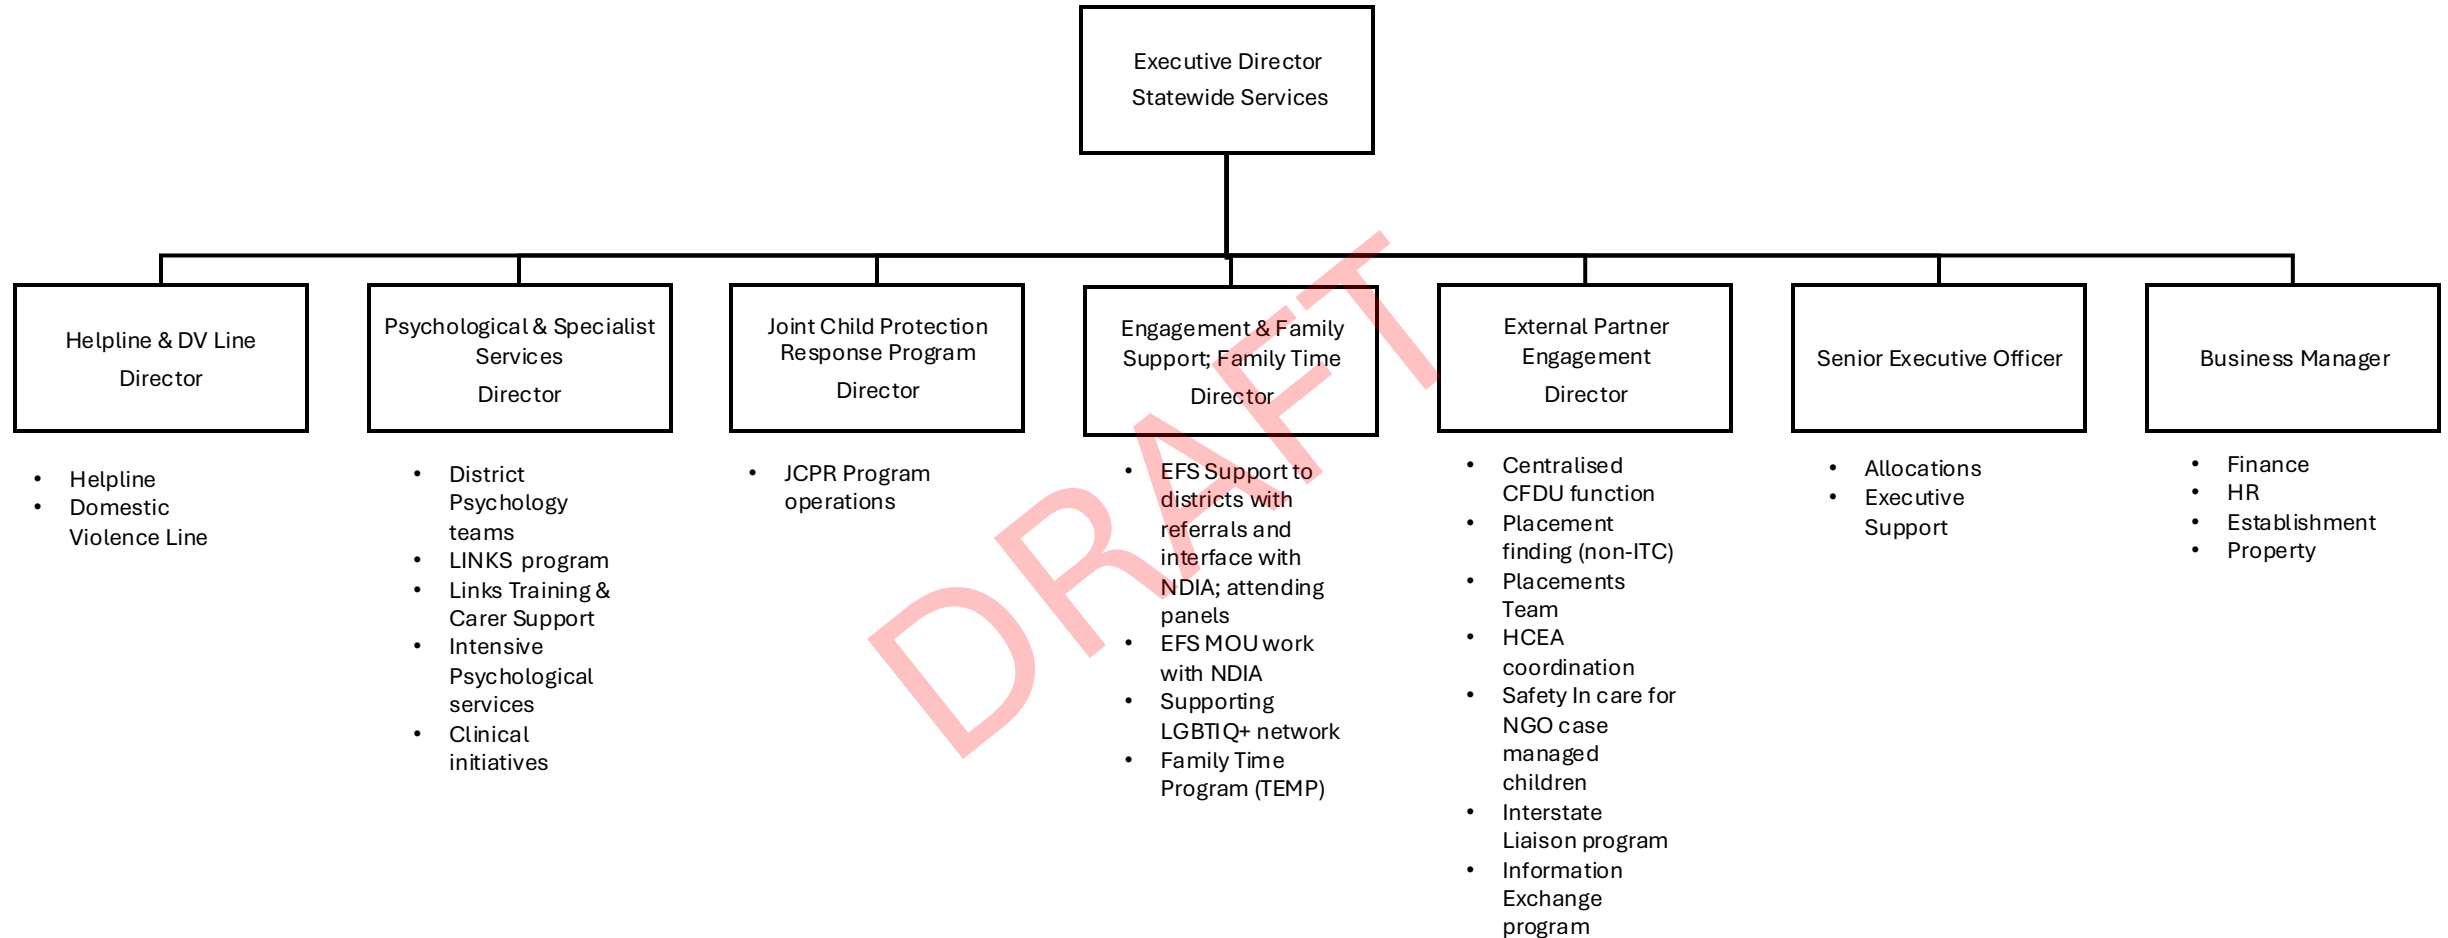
Executive Director
Statewide Services

Helpline & DV Line
Director

- Helpline
- Domestic Violence Line

Psychological & Specialist Services
Director

- District Psychology teams
- LINKS program
- Links Training & Carer Support
- Intensive Psychological services
- Clinical initiatives

Joint Child Protection Response Program
Director

- JCPR Program operations

Engagement & Family Support; Family Time
Director

- EFS Support to districts with referrals and interface with NDIA; attending panels
- EFS MOU work with NDIA
- Supporting LGBTIQ+ network
- Family Time Program (TEMP)

External Partner Engagement
Director

- Centralised CFDU function
- Placement finding (non-ITC)
- Placements Team
- HCEA coordination
- Safety In care for NGO case managed children
- Interstate Liaison program
- Information Exchange program

Senior Executive Officer

- Allocations
- Executive Support

Business Manager

- Finance
- HR
- Establishment
- Property

DRAFT